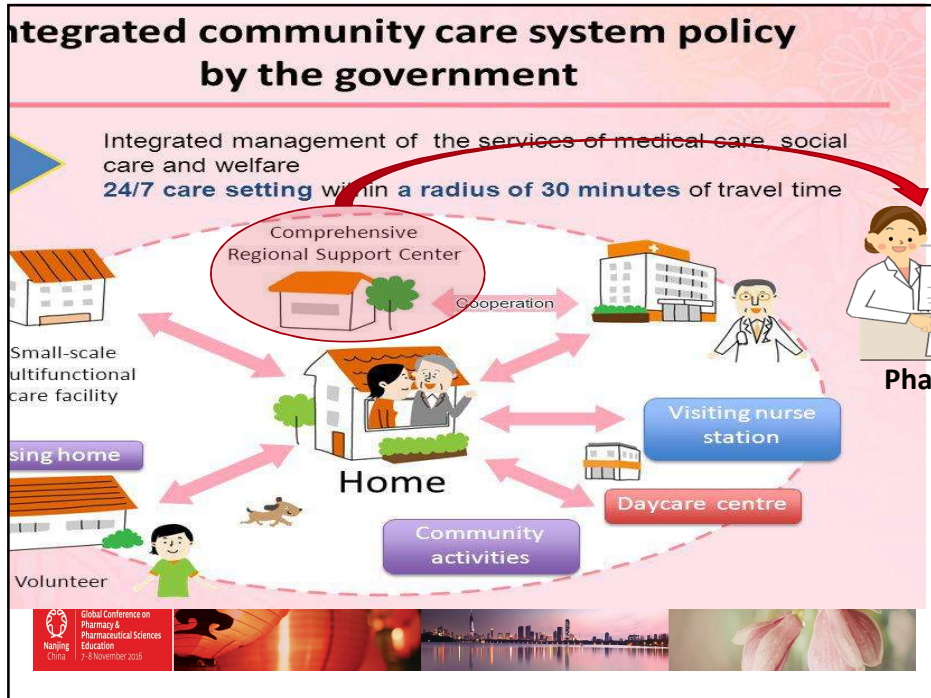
ntegrated community care system policy by the government

Integrated management of the services of medical care, social care and welfare
24/7 care setting within a radius of 30 minutes of travel time

Comprehensive Regional Support Center

Cooperation

Small-scale ultifunctional care facility

Pha

sing home

Home

Visiting nurse station

Daycare centre

Community activities

Volunteer

Global Conference on Pharmacy & Pharmaceutical Sciences Education
Nanjing China 7-8 November 2016